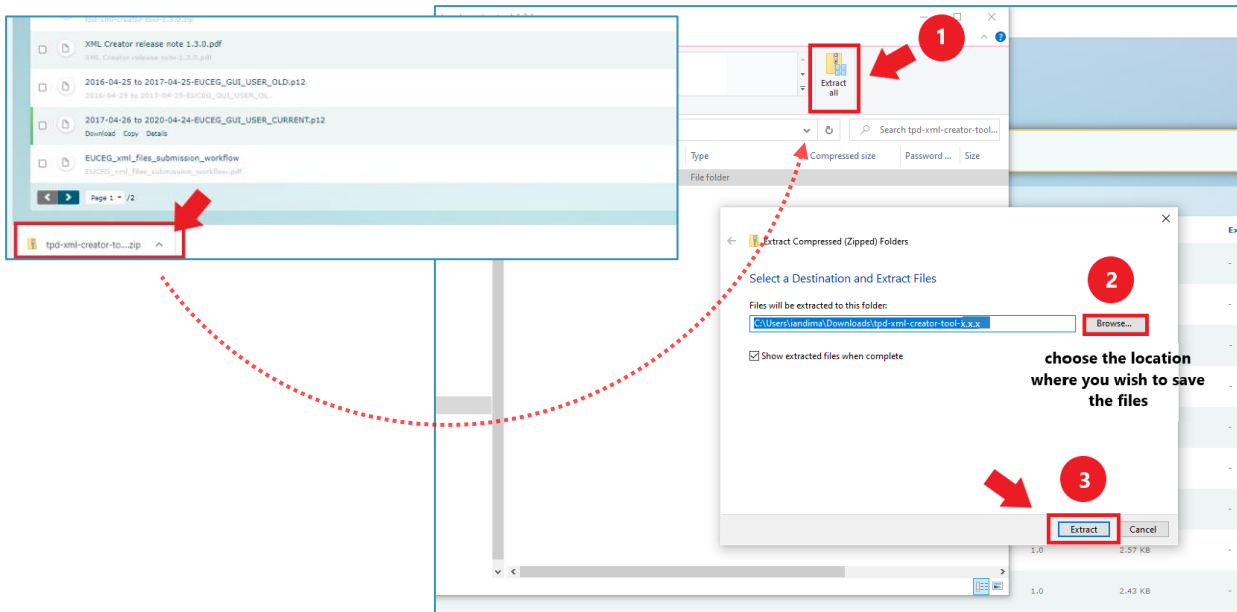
XML Creator release note 1.3.0.pdf
XML Creator release note 1.3.0.pdf

2016-04-25 to 2017-04-25-EUCEG_GUI_USER_OLD.p12
2016-04-25 to 2017-04-25-EUCEG_GUI_USER_OL...

2017-04-26 to 2020-04-24-EUCEG_GUI_USER_CURRENT.p12
Download Copy Details

EUCEG_xml_files_submission_workflow
EUCEG_xml_files_submission_workflow.pdf

Page 1 /2

tpd-xml-creator-to....zip

1

Extract all

Search tpd-xml-creator-tool...

Type | Compressed size | Password ... | Size

File folder

Extract Compressed (Zipped) Folders

Select a Destination and Extract Files

Files will be extracted to this folder:

C:\Users\iandima\Downloads\tpd-xml-creator-tool-x.x.x

2

Browse...

Show extracted files when complete

choose the location where you wish to save the files

3

Extract

Cancel

1.0 2.57 KB

1.0 2.43 KB